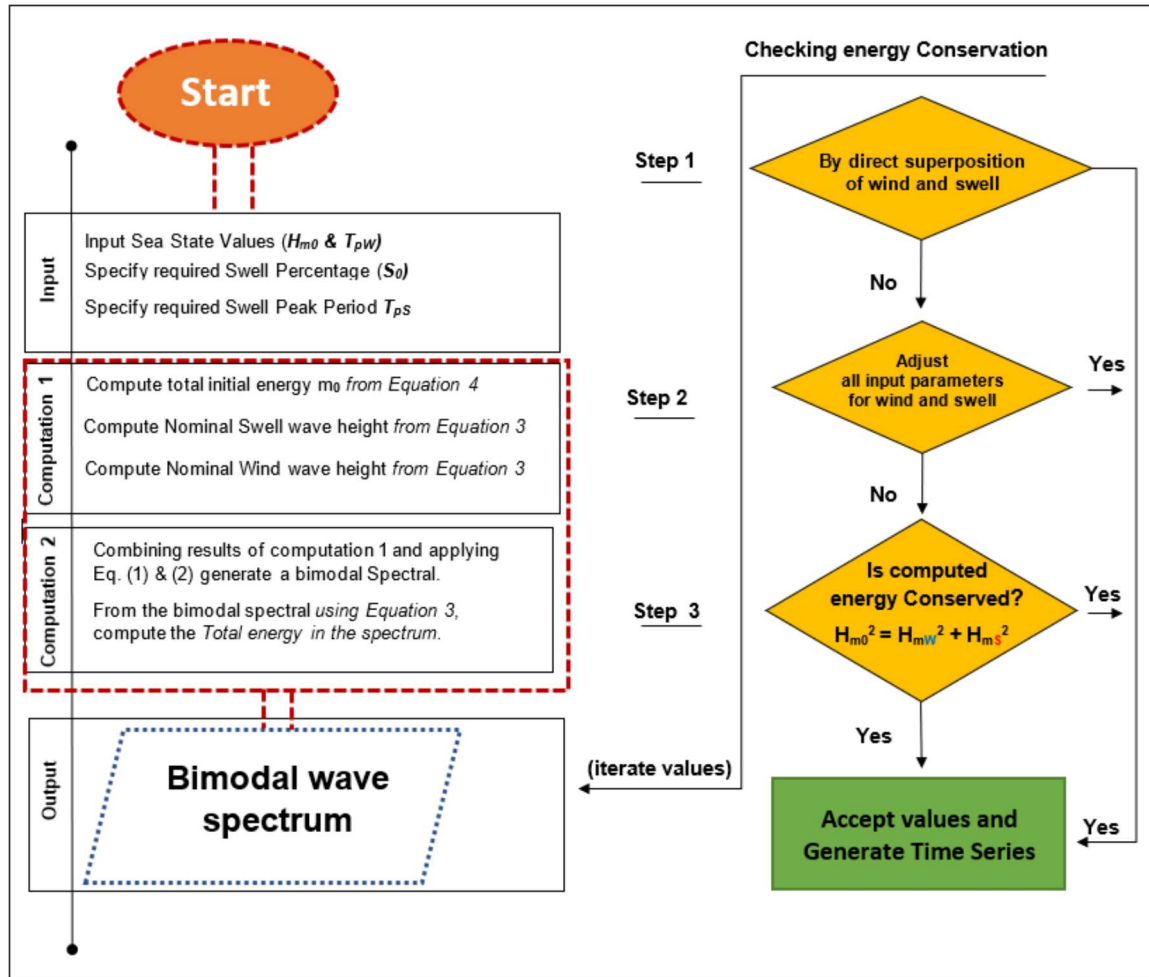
Start

Input

Input Sea State Values ($H_{m0}$ & $T_{pW}$)
Specify required Swell Percentage ($S_0$)
Specify required Swell Peak Period $T_{pS}$

Computation 1

Compute total initial energy $m_0$ from Equation 4
Compute Nominal Swell wave height from Equation 3
Compute Nominal Wind wave height from Equation 3

Computation 2

Combining results of computation 1 and applying Eq. (1) & (2) generate a bimodal Spectral.
From the bimodal spectral using Equation 3, compute the Total energy in the spectrum.

Output

Bimodal wave spectrum

Checking energy Conservation

Step 1

By direct superposition of wind and swell

No

Step 2

Adjust all input parameters for wind and swell

Yes

No

Step 3

Is computed energy Conserved?
$H_{m0}^2 = H_{mW}^2 + H_{mS}^2$

Yes

Yes

(iterate values)

Accept values and Generate Time Series

Yes